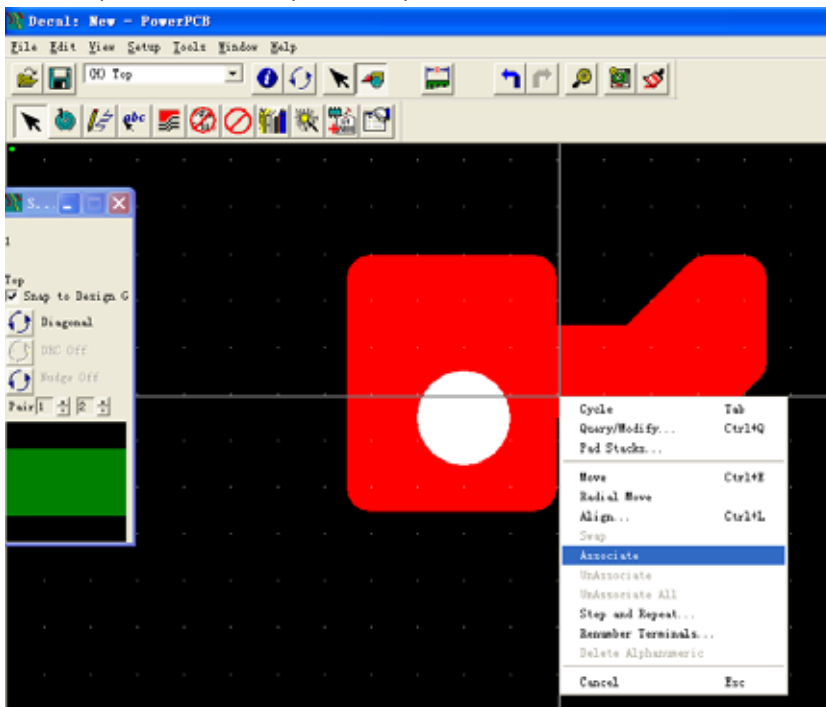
Decal: New - PowerPCB

File Edit View Setup Tools Window Help

(0) Top

S...

1

Top

Snap to Design G

Diagonal

DRC Off

Nudge Off

Pair 1 2

Cycle Tab

Query/Modify... Ctrl+Q

Pad Stacks...

Move Ctrl+E

Radial Move

Align... Ctrl+L

Swap

Associate

UnAssociate

UnAssociate All

Step and Repeat...

Renumber Terminals...

Delete Alphanumeric

Cancel Esc